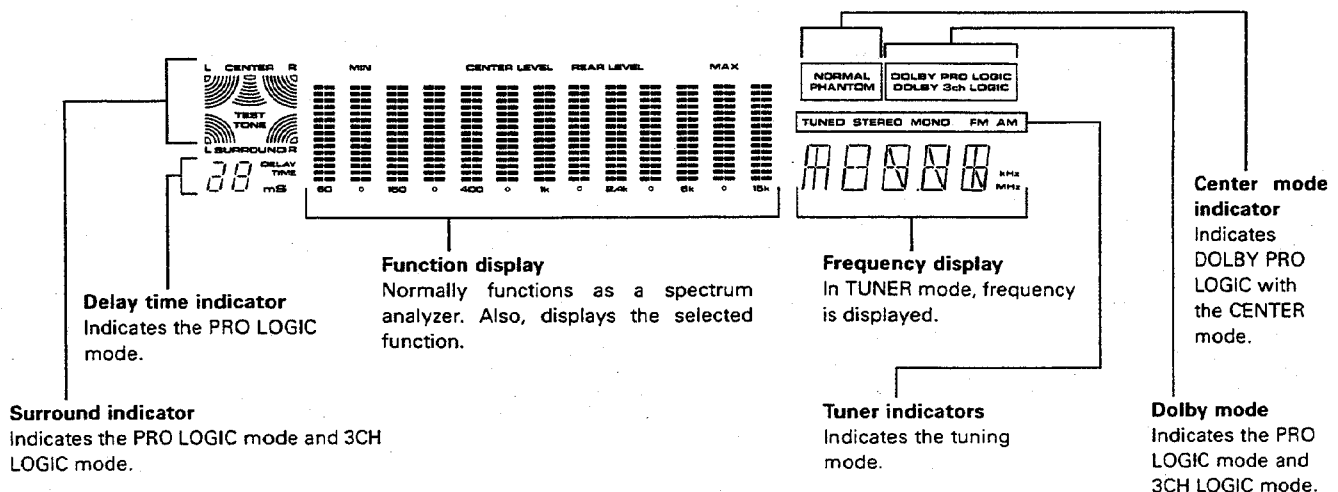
L CENTER R

TEST TONE

L SURROUND R

DELAY TIME

38 mS

MIN CENTER LEVEL REAR LEVEL MAX

60 o 160 o 400 o 1k o 2.4k o 6k o 15k

NORMAL PHANTOM

DOLBY PRO LOGIC DOLBY 3ch LOGIC

TUNED STEREO MONO FM AM

kHz MHz

Center mode indicator
Indicates DOLBY PRO LOGIC with the CENTER mode.

Function display
Normally functions as a spectrum analyzer. Also, displays the selected function.

Frequency display
In TUNER mode, frequency is displayed.

Delay time indicator
Indicates the PRO LOGIC mode.

Surround indicator
Indicates the PRO LOGIC mode and 3CH LOGIC mode.

Tuner indicators
Indicates the tuning mode.

Dolby mode
Indicates the PRO LOGIC mode and 3CH LOGIC mode.